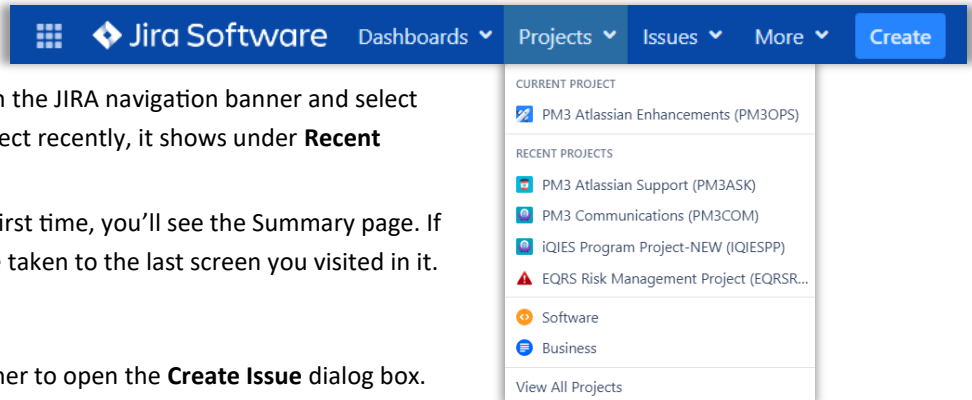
Jira Software Dashboards Projects Issues More Create

n the JIRA navigation banner and select ect recently, it shows under **Recent**

irst time, you'll see the Summary page. If taken to the last screen you visited in it.

ner to open the **Create Issue** dialog box.

CURRENT PROJECT
PM3 Atlassian Enhancements (PM3OPS)
RECENT PROJECTS
PM3 Atlassian Support (PM3ASK)
PM3 Communications (PM3COM)
iQIES Program Project-NEW (IQIESPP)
EQRS Risk Management Project (EQRSR...
Software
Business
View All Projects